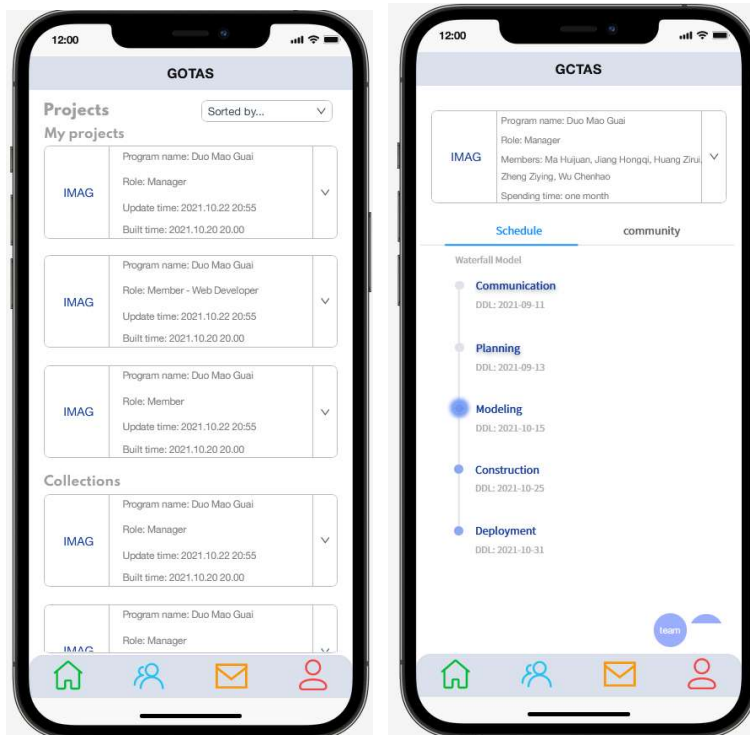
12:00

GOTAS

Projects

Sorted by...

My projects

IMAG

Program name: Duo Mao Guai

Role: Manager

Update time: 2021.10.22 20:55

Built time: 2021.10.20 20.00

IMAG

Program name: Duo Mao Guai

Role: Member - Web Developer

Update time: 2021.10.22 20:55

Built time: 2021.10.20 20.00

IMAG

Program name: Duo Mao Guai

Role: Member

Update time: 2021.10.22 20:55

Built time: 2021.10.20 20.00

Collections

IMAG

Program name: Duo Mao Guai

Role: Manager

Update time: 2021.10.22 20:55

Built time: 2021.10.20 20.00

IMAG

Program name: Duo Mao Guai

Role: Manager

12:00

GCTAS

IMAG

Program name: Duo Mao Guai

Role: Manager

Members: Ma Huijuan, Jiang Hongqi, Huang Zirui, Zheng Ziying, Wu Chenhao

Spending time: one month

Schedule

community

Waterfall Model

Communication

DDL: 2021-09-11

Planning

DDL: 2021-09-13

Modeling

DDL: 2021-10-15

Construction

DDL: 2021-10-25

Deployment

DDL: 2021-10-31

team